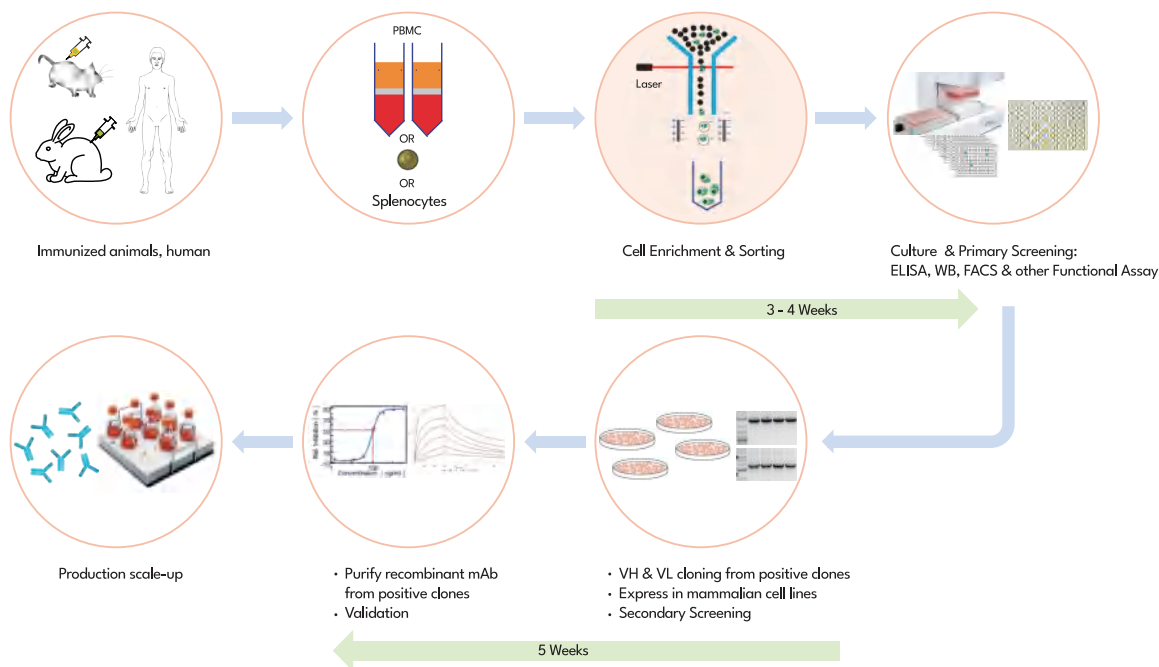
PBMC

OR

OR

Splenocytes

Laser

Immunized animals, human

Cell Enrichment & Sorting

Culture & Primary Screening: ELISA, WB, FACS & other Functional Assay

3 - 4 Weeks

Production scale-up

· Purify recombinant mAb from positive clones
· Validation

· VH & VL cloning from positive clones
· Express in mammalian cell lines
· Secondary Screening

5 Weeks